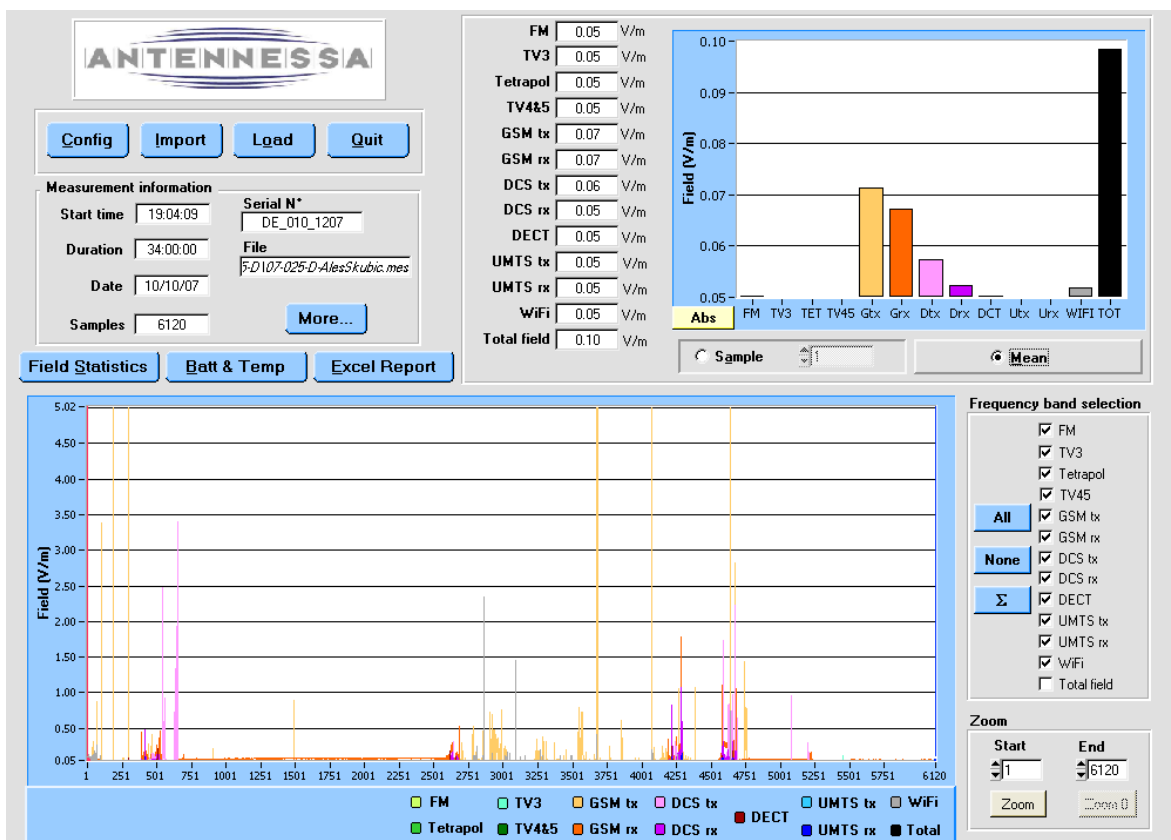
ANTENNESSA

Config Import Load Quit

Measurement information
Start time 19:04:09
Duration 34:00:00
Date 10/10/07
Samples 6120
Serial N°
DE_010_1207
File
5-D107-025-D-AlesSkubic.mes
More...

Field Statistics Batt & Temp Excel Report

| | | |
|---|---|---|
| FM | 0.05 | V/m |
| TV3 | 0.05 | V/m |
| Tetrapol | 0.05 | V/m |
| TV4&5 | 0.05 | V/m |
| GSM tx | 0.07 | V/m |
| GSM rx | 0.07 | V/m |
| DCS tx | 0.06 | V/m |
| DCS rx | 0.05 | V/m |
| DECT | 0.05 | V/m |
| UMTS tx | 0.05 | V/m |
| UMTS rx | 0.05 | V/m |
| WiFi | 0.05 | V/m |
| Total field | 0.10 | V/m |

0.10
0.09
0.08
0.07
0.06
0.05
Field [V/m]
Abs FM TV3 TET TV45 Gtx Grx Dtx Drx DCT Utx Urx WIFI TOT

Sample 1
Mean

5.02
4.50
4.00
3.50
3.00
2.50
2.00
1.50
1.00
0.50
0.05
Field [V/m]
1 251 501 751 1001 1251 1501 1751 2001 2251 2501 2751 3001 3251 3501 3751 4001 4251 4501 4751 5001 5251 5501 5751 6120

FM TV3 GSM tx DCS tx DECT UMTS tx WiFi
Tetrapol TV4&5 GSM rx DCS rx UMTS rx Total

Frequency band selection
All
None
Σ
FM
TV3
Tetrapol
TV45
GSM tx
GSM rx
DCS tx
DCS rx
DECT
UMTS tx
UMTS rx
WiFi
Total field

Zoom
Start 1
End 6120
Zoom
Zoom 0